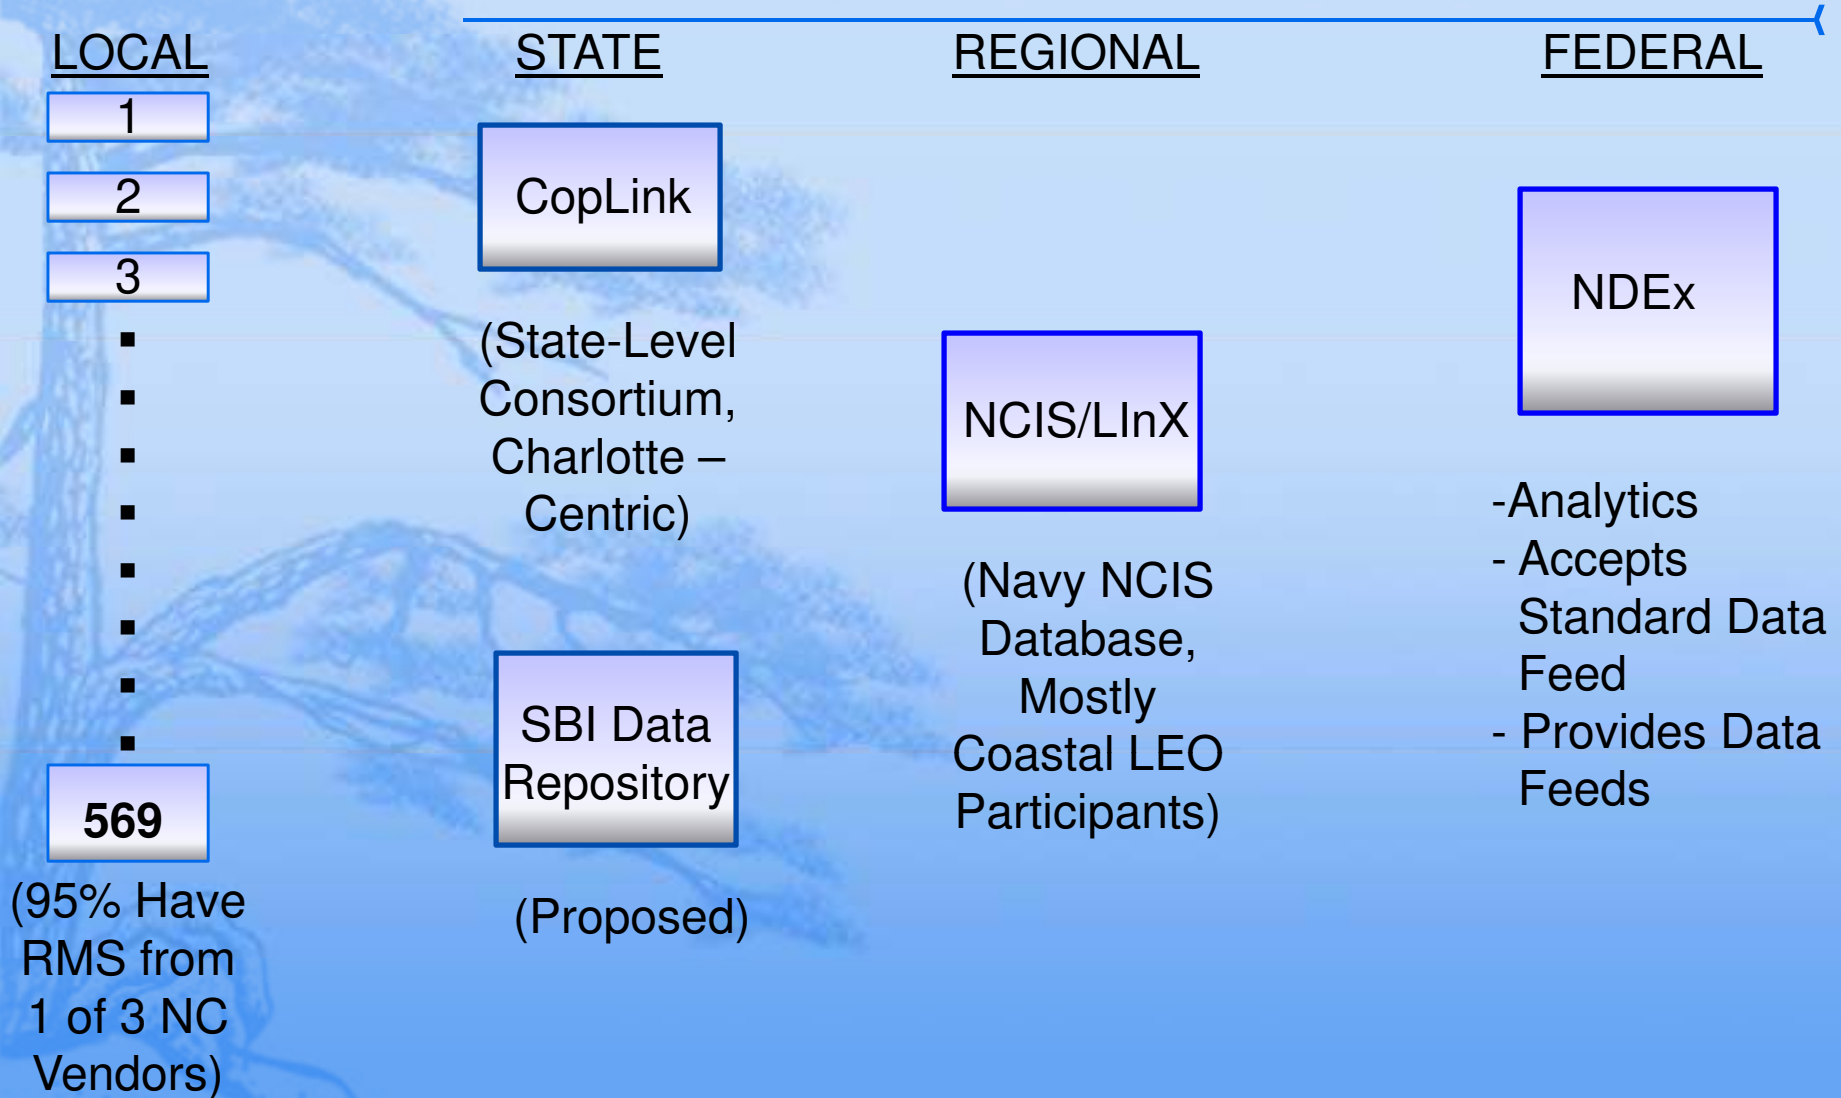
LOCAL

1

2

3

▪
▪
▪
▪
▪
▪
▪
▪

569

(95% Have RMS from 1 of 3 NC Vendors)

STATE

CopLink

(State-Level Consortium, Charlotte – Centric)

SBI Data Repository

(Proposed)

REGIONAL

NCIS/LInX

(Navy NCIS Database, Mostly Coastal LEO Participants)

FEDERAL

NDEx

-Analytics
- Accepts Standard Data Feed
- Provides Data Feeds